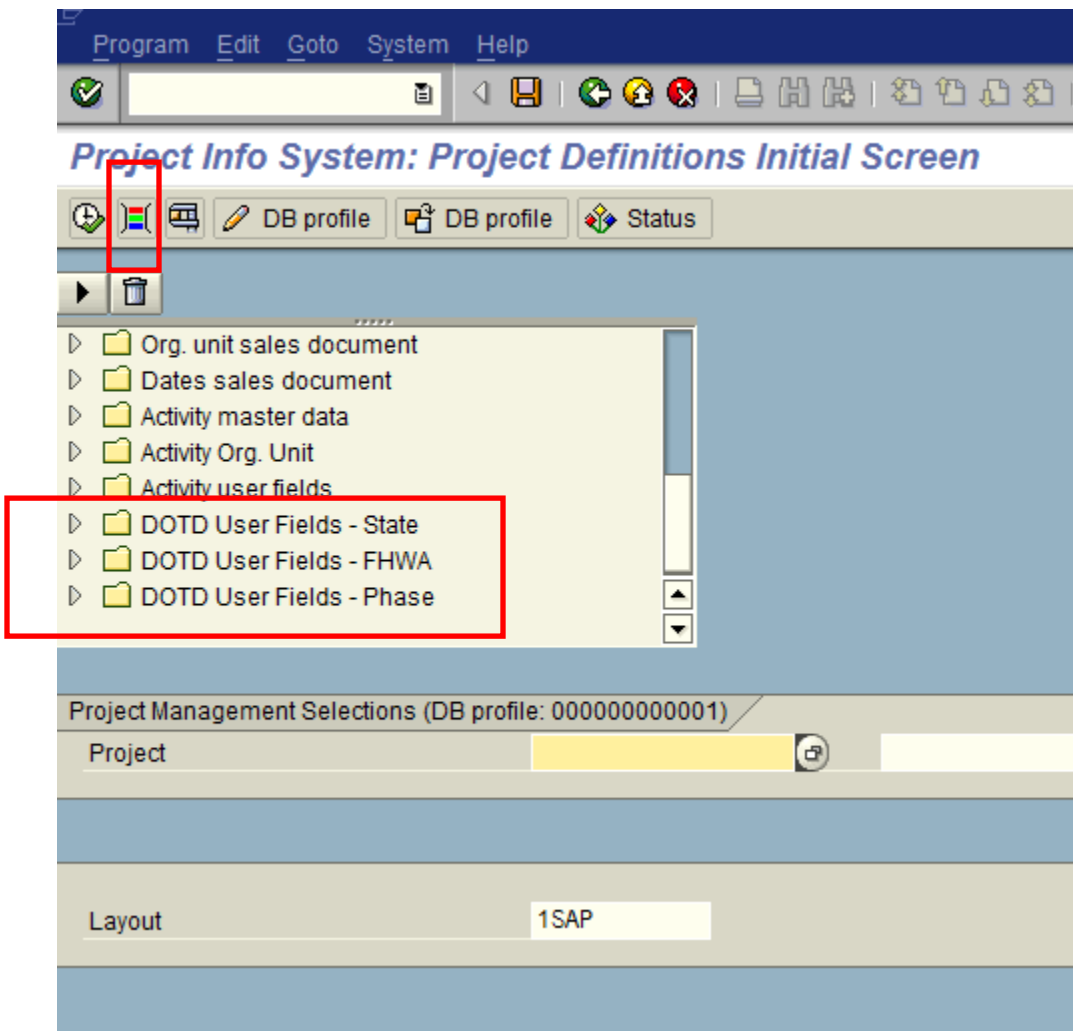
Program Edit Goto System Help

Project Info System: Project Definitions Initial Screen

DB profile DB profile Status

Org. unit sales document
Dates sales document
Activity master data
Activity Org. Unit
Activity user fields
DOTD User Fields - State
DOTD User Fields - FHWA
DOTD User Fields - Phase

Project Management Selections (DB profile: 000000000001)

Project

Layout 1SAP